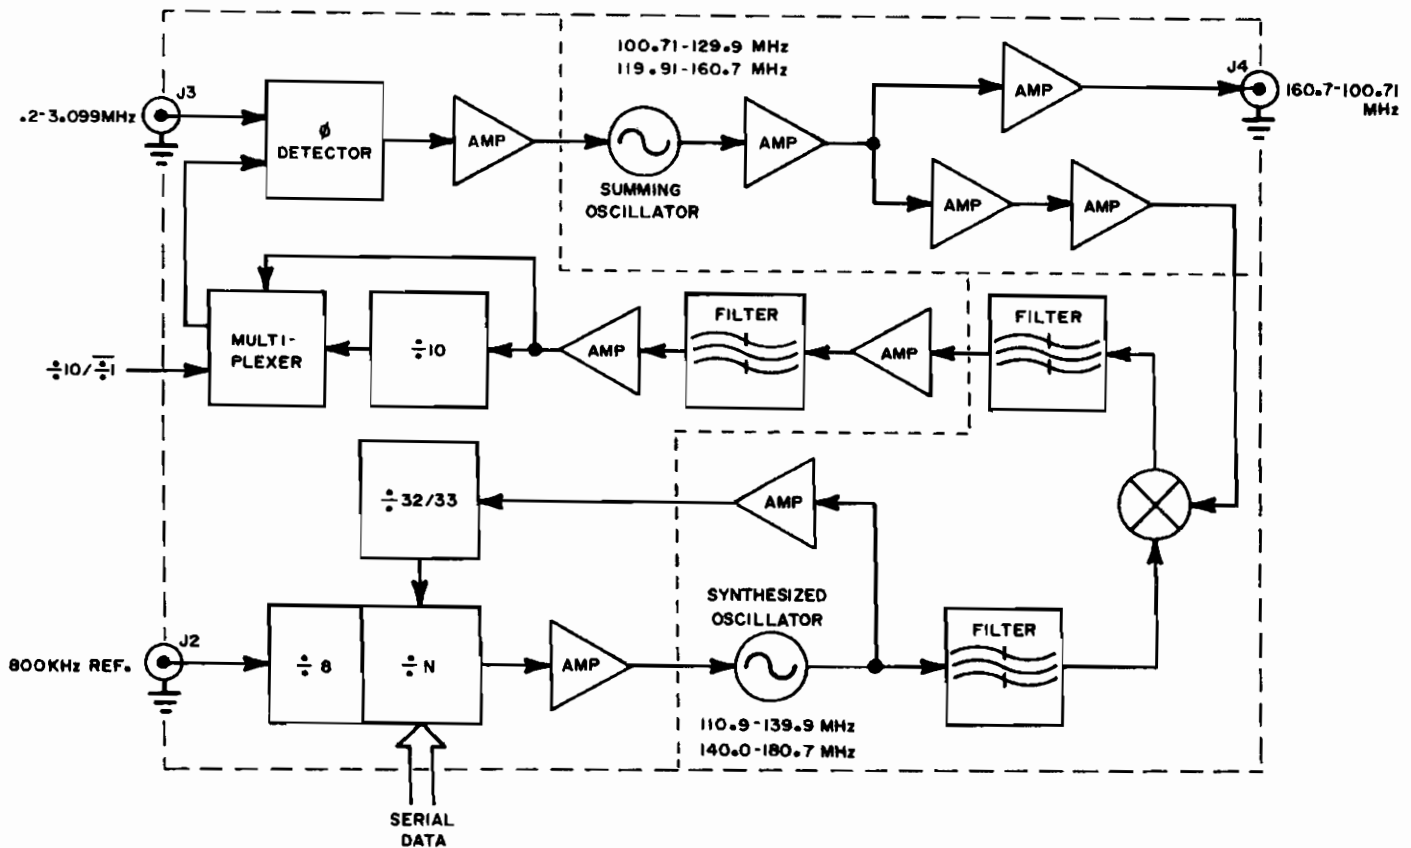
100.71-129.9 MHz
119.91-160.7 MHz

J3
.2-3.099MHz

Ø DETECTOR

AMP

SUMMING OSCILLATOR

AMP

AMP

J4
160.7-100.71 MHz

AMP

AMP

MULTI-PLEXER

÷10

AMP

FILTER

AMP

FILTER

÷10/$\overline{÷1}$

÷32/33

AMP

SYNTHESIZED OSCILLATOR

J2
800KHz REF.

÷8

÷N

AMP

FILTER

110.9-139.9 MHz
140.0-180.7 MHz

SERIAL DATA